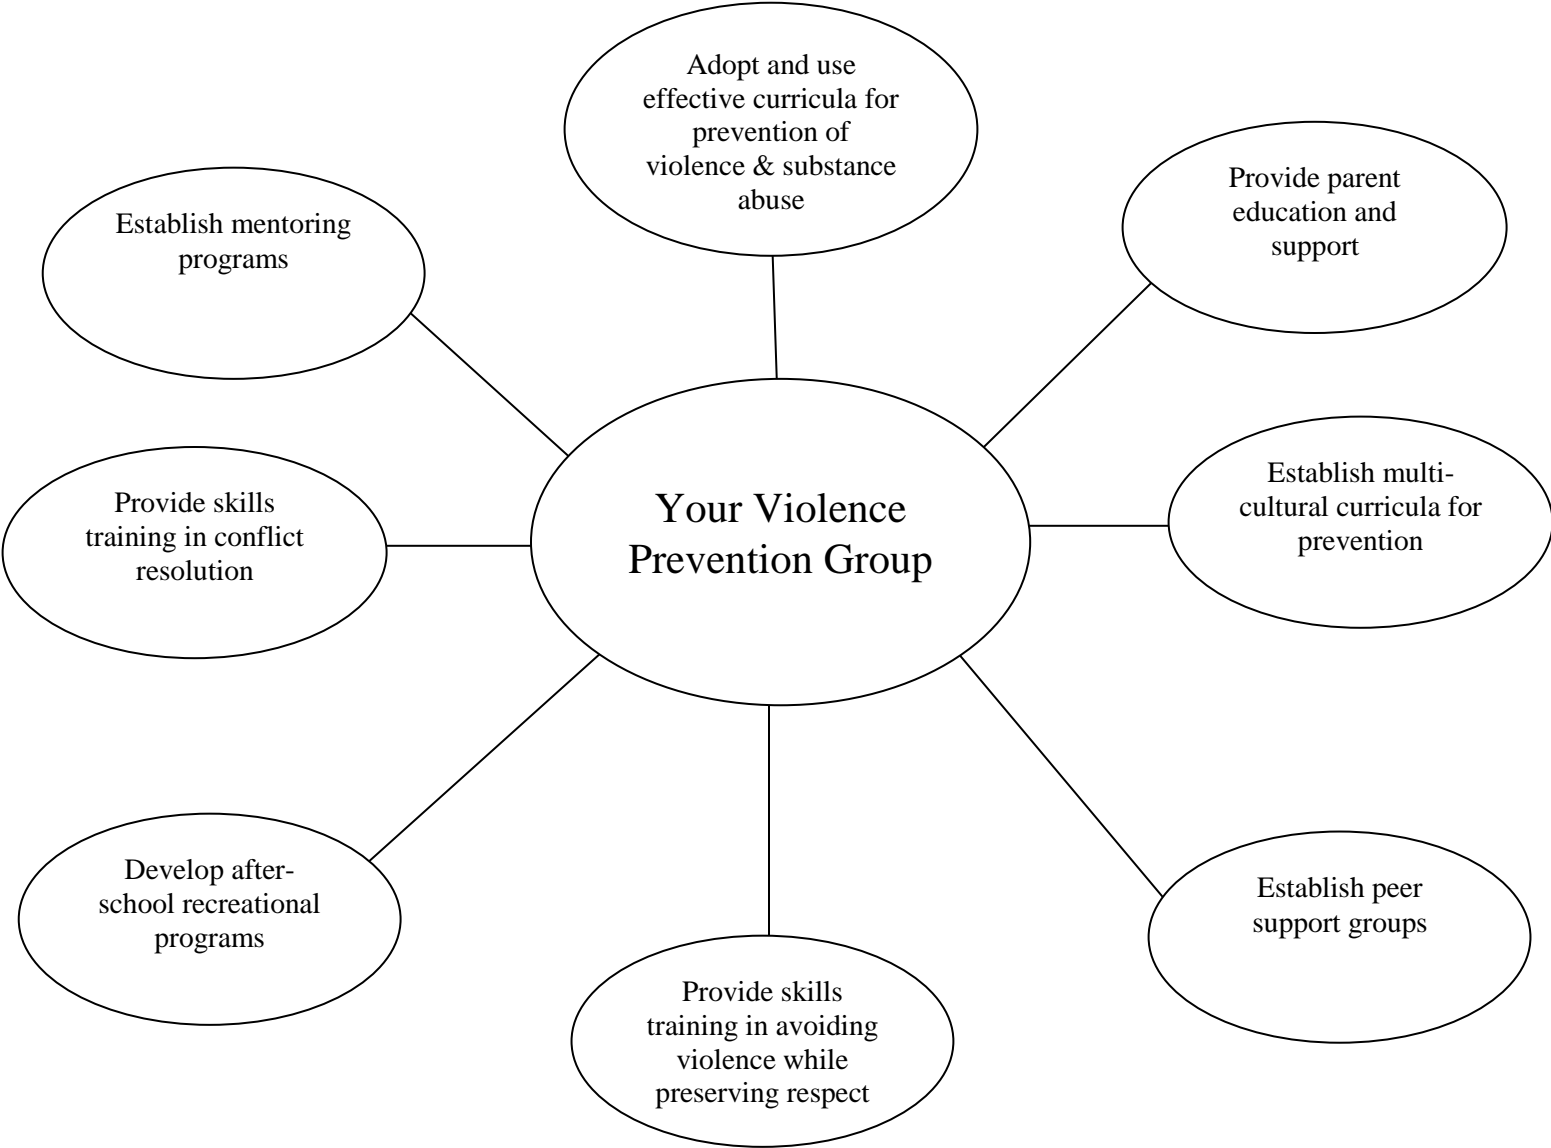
Adopt and use effective curricula for prevention of violence & substance abuse

Establish mentoring programs

Provide parent education and support

Your Violence Prevention Group

Provide skills training in conflict resolution

Establish multi-cultural curricula for prevention

Develop after-school recreational programs

Establish peer support groups

Provide skills training in avoiding violence while preserving respect